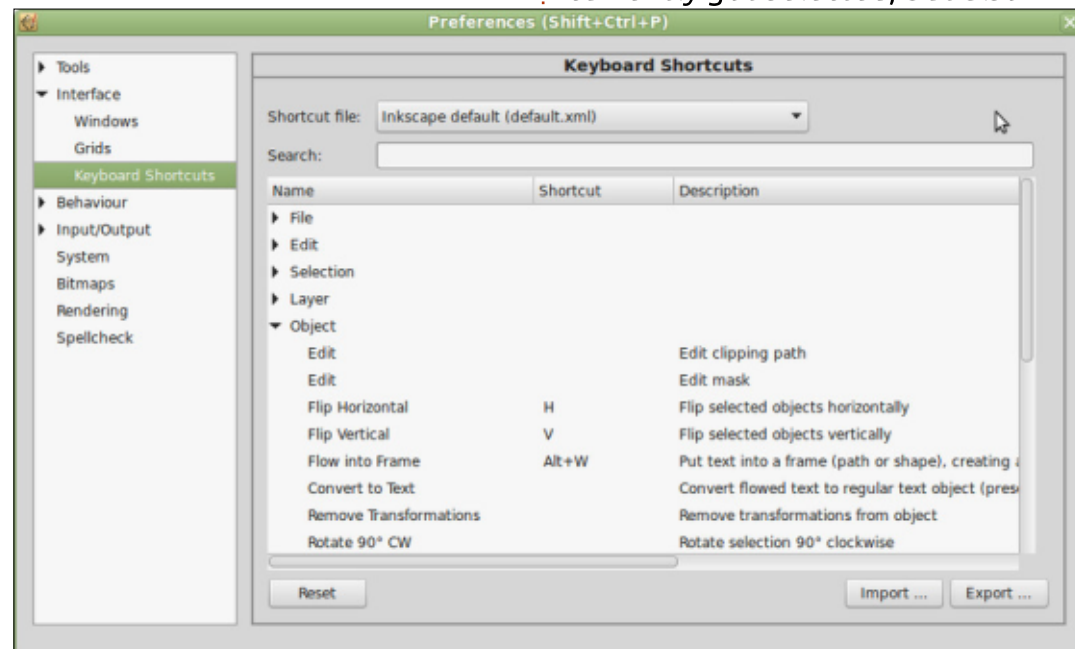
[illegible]
Preferences (Shift+Ctrl+P)

Tools
Interface
Windows
Grids
Keyboard Shortcuts
Behaviour
Input/Output
System
Bitmaps
Rendering
Spellcheck

Keyboard Shortcuts

Shortcut file: Inkscape default (default.xml)

Search:

| Name | Shortcut | Description |
|---|---|---|
| File | | |
| Edit | | |
| Selection | | |
| Layer | | |
| Object | | |
| Edit | | Edit clipping path |
| Edit | | Edit mask |
| Flip Horizontal | H | Flip selected objects horizontally |
| Flip Vertical | V | Flip selected objects vertically |
| Flow into Frame | Alt+W | Put text into a frame (path or shape), creating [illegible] |
| Convert to Text | | Convert flowed text to regular text object (pres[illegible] |
| Remove Transformations | | Remove transformations from object |
| Rotate 90° CW | | Rotate selection 90° clockwise |

Reset

Import ... Export ...